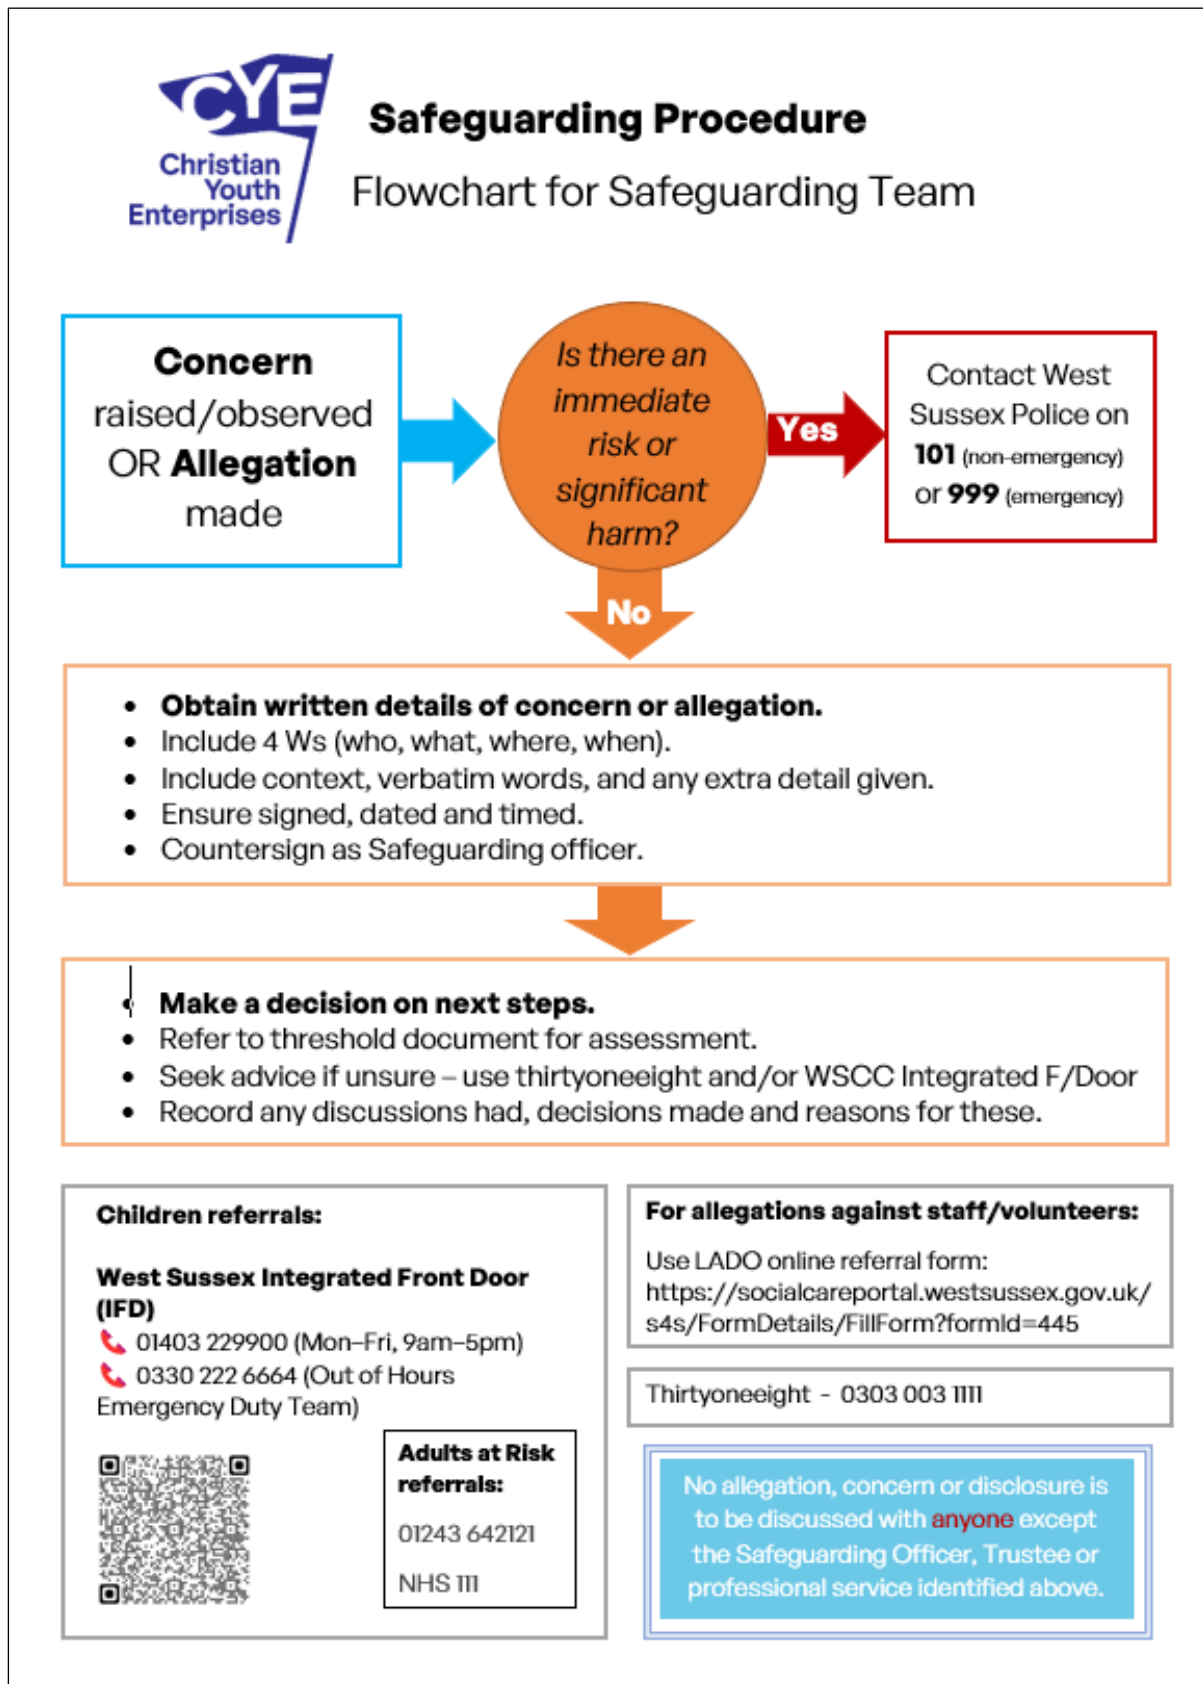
CYE
Christian Youth Enterprises

Safeguarding Procedure

Flowchart for Safeguarding Team

Concern raised/observed OR Allegation made

Is there an immediate risk or significant harm?

Yes

Contact West Sussex Police on 101 (non-emergency) or 999 (emergency)

No

- Obtain written details of concern or allegation.
- Include 4 Ws (who, what, where, when).
- Include context, verbatim words, and any extra detail given.
- Ensure signed, dated and timed.
- Countersign as Safeguarding officer.

- Make a decision on next steps.
- Refer to threshold document for assessment.
- Seek advice if unsure – use thirtyoneeight and/or WSCC Integrated F/Door
- Record any discussions had, decisions made and reasons for these.

Children referrals:

West Sussex Integrated Front Door (IFD)
01403 229900 (Mon–Fri, 9am–5pm)
0330 222 6664 (Out of Hours Emergency Duty Team)

Adults at Risk referrals:

01243 642121

NHS 111

For allegations against staff/volunteers:

Use LADO online referral form: https://socialcareportal.westsussex.gov.uk/s4s/FormDetails/FillForm?formId=445

Thirtyoneeight - 0303 003 1111

No allegation, concern or disclosure is to be discussed with anyone except the Safeguarding Officer, Trustee or professional service identified above.